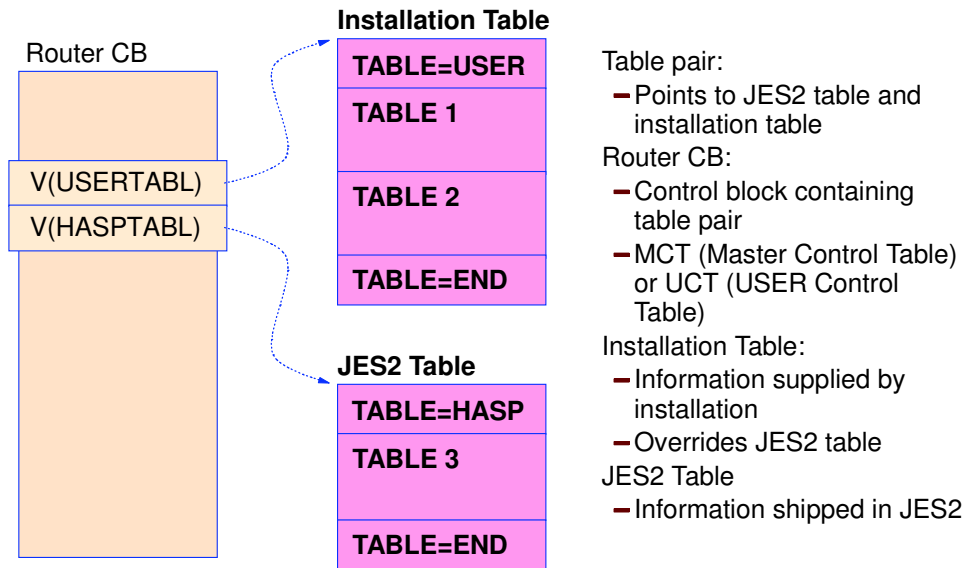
Router CB

V(USERTABL)

V(HASPTABL)

Installation Table

TABLE=USER

TABLE 1

TABLE 2

TABLE=END

JES2 Table

TABLE=HASP

TABLE 3

TABLE=END

Table pair:

– Points to JES2 table and installation table

Router CB:

– Control block containing table pair

– MCT (Master Control Table) or UCT (USER Control Table)

Installation Table:

– Information supplied by installation

– Overrides JES2 table

JES2 Table

– Information shipped in JES2